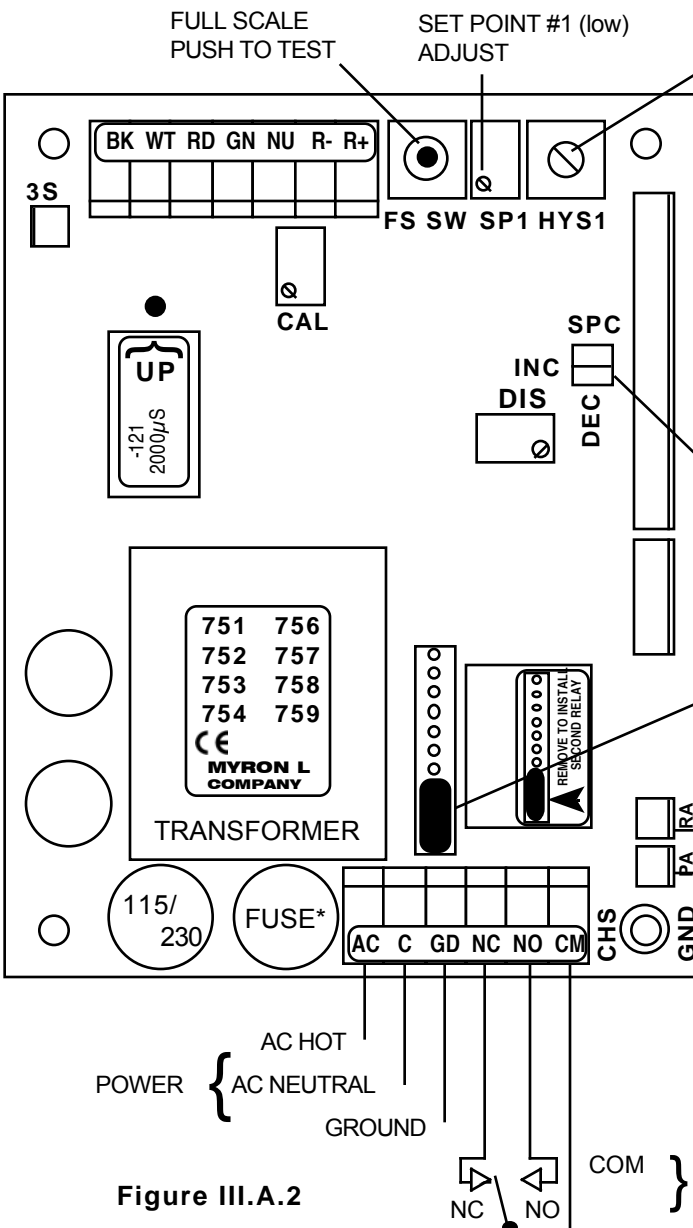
FULL SCALE
PUSH TO TEST

SET POINT #1 (low)
ADJUST

BK WT RD GN NU R- R+

3S

FS SW SP1 HYS1

CAL

SPC

INC

DIS

DEC

UP

-121
2000$\mu$S

751 756
752 757
753 758
754 759
CE
MYRON L
COMPANY

TRANSFORMER

REMOVE TO INSTALL SECOND RELAY

RA

PA

115/
230

FUSE*

AC C GD NC NO CM

CHS

GND

AC HOT

POWER

AC NEUTRAL

GROUND

COM

Figure III.A.2

NC NO